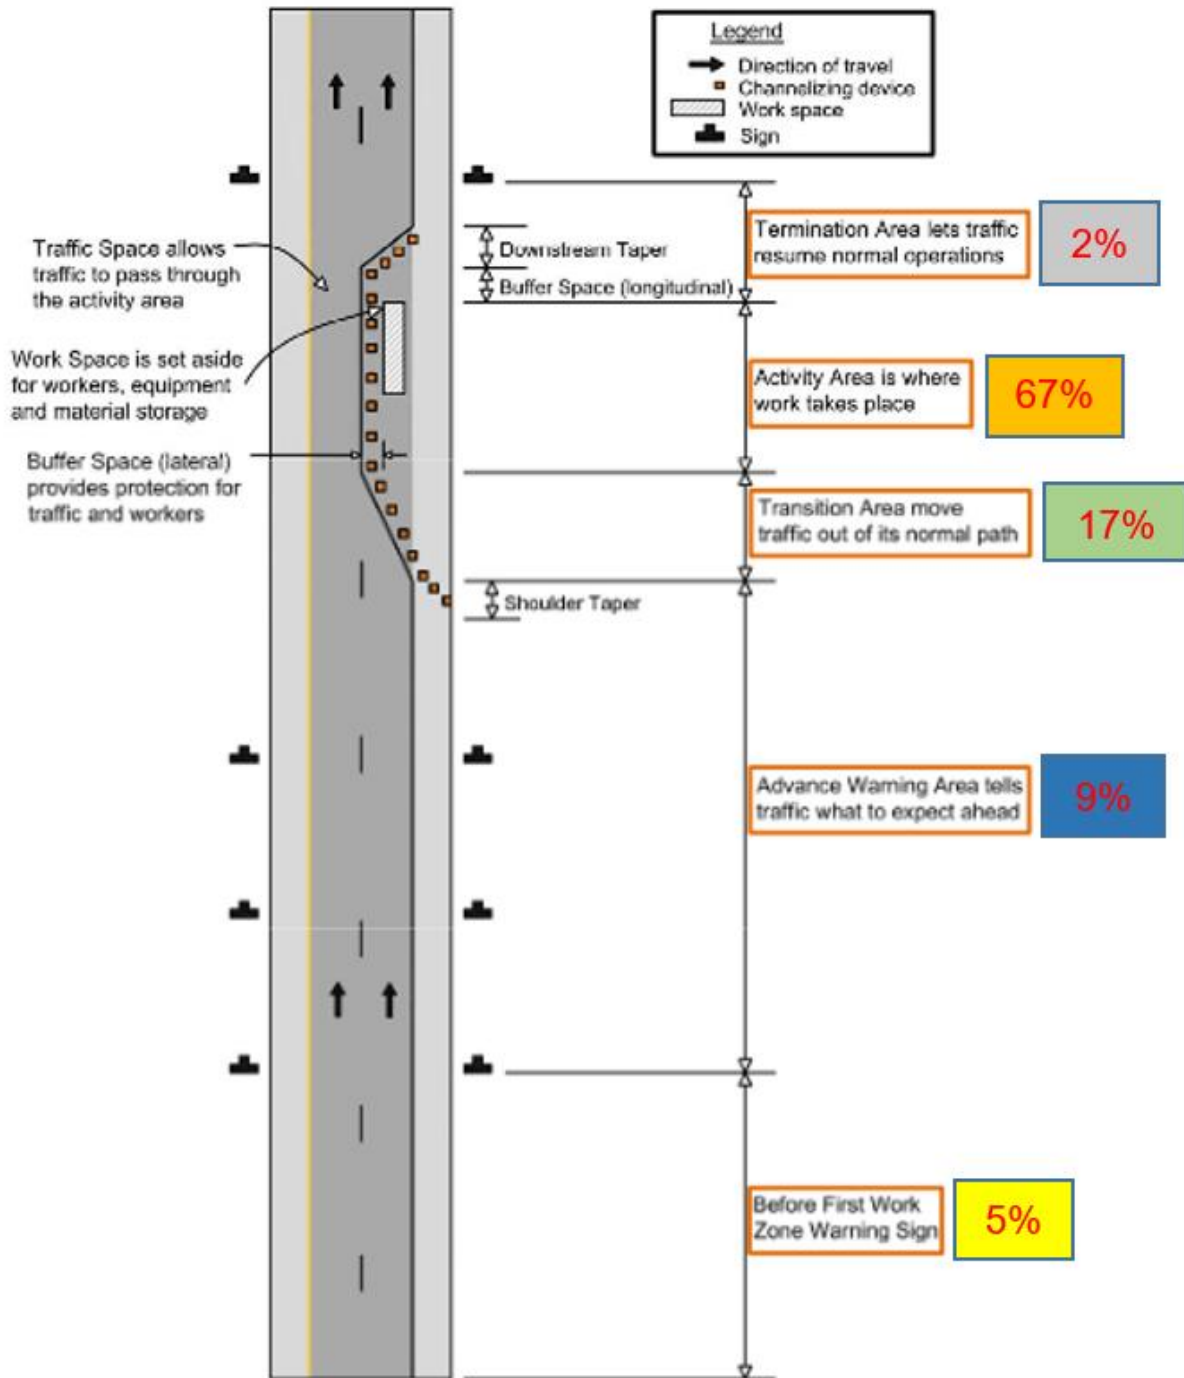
Legend
Direction of travel
Channelizing device
Work space
Sign

Traffic Space allows traffic to pass through the activity area

Work Space is set aside for workers, equipment and material storage

Buffer Space (lateral) provides protection for traffic and workers

Downstream Taper
Buffer Space (longitudinal)

Termination Area lets traffic resume normal operations

2%

Activity Area is where work takes place

67%

Transition Area move traffic out of its normal path

17%

Shoulder Taper

Advance Warning Area tells traffic what to expect ahead

9%

Before First Work Zone Warning Sign

5%